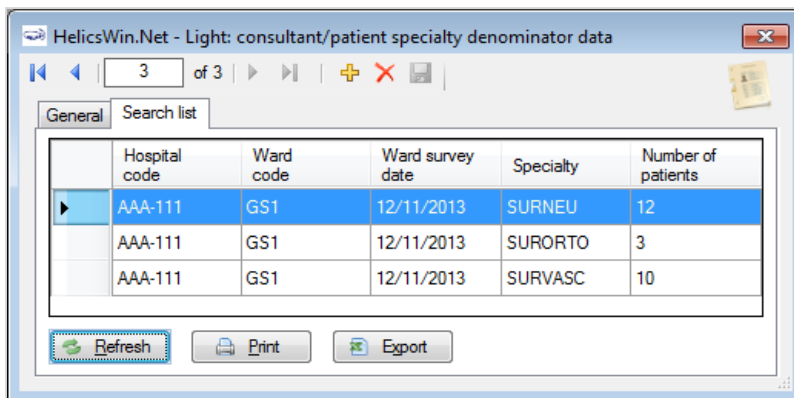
HelicsWin.Net - Light: consultant/patient specialty denominator data

3 of 3

General | Search list

| Hospital code | Ward code | Ward survey date | Specialty | Number of patients |
|---|---|---|---|---|
| AAA-111 | GS1 | 12/11/2013 | SURNEU | 12 |
| AAA-111 | GS1 | 12/11/2013 | SURORTO | 3 |
| AAA-111 | GS1 | 12/11/2013 | SURVASC | 10 |

Refresh Print Export